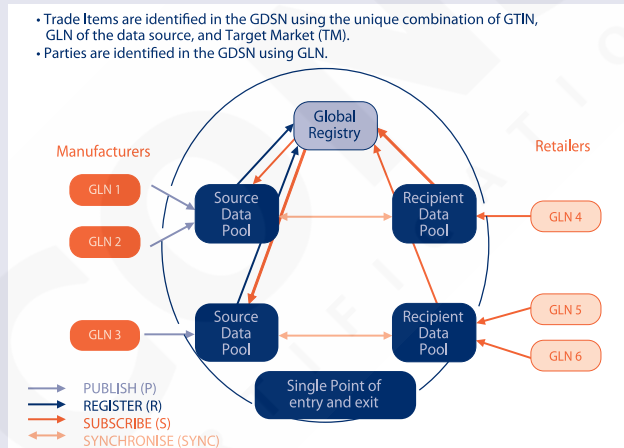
• Trade Items are identified in the GDSN using the unique combination of GTIN, GLN of the data source, and Target Market (TM).
• Parties are identified in the GDSN using GLN.

Global Registry

Manufacturers

Retailers

GLN 1

GLN 2

GLN 3

Source Data Pool

Source Data Pool

Recipient Data Pool

Recipient Data Pool

GLN 4

GLN 5

GLN 6

Single Point of entry and exit

PUBLISH (P)
REGISTER (R)
SUBSCRIBE (S)
SYNCHRONISE (SYNC)